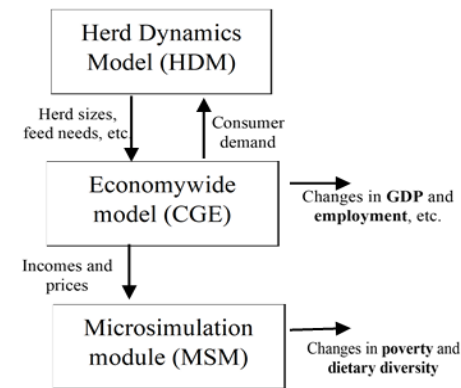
Herd Dynamics Model (HDM)

Herd sizes, feed needs, etc

Consumer demand

Economywide model (CGE)

Changes in **GDP** and **employment**, etc.

Incomes and prices

Microsimulation module (MSM)

Changes in **poverty** and **dietary diversity**